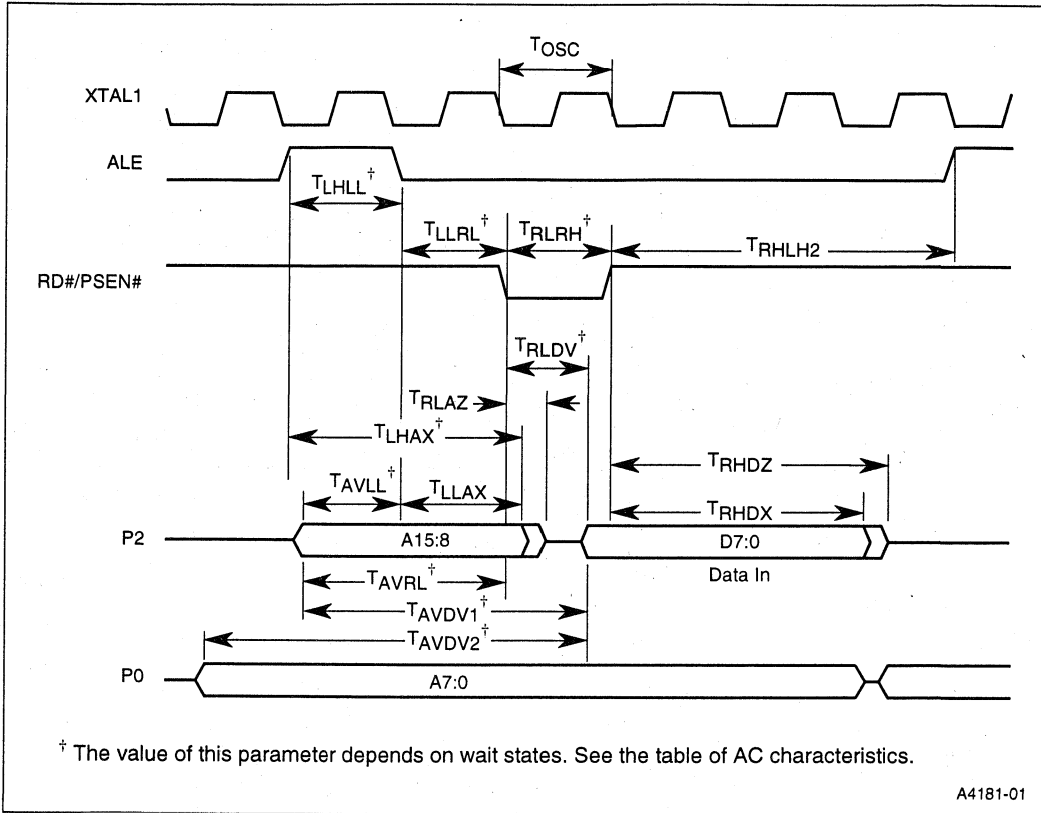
$T_{OSC}$

XTAL1

ALE

$T_{LHLL}^{\dagger}$

$T_{LLRL}^{\dagger}$

$T_{RLRH}^{\dagger}$

$T_{RHLH2}$

RD#/PSEN#

$T_{RLDV}^{\dagger}$

$T_{RLAZ}$

$T_{LHAX}^{\dagger}$

$T_{RHDZ}$

$T_{AVLL}^{\dagger}$

$T_{LLAX}$

$T_{RHDX}$

P2

A15:8

D7:0

Data In

$T_{AVRL}^{\dagger}$

$T_{AVDV1}^{\dagger}$

$T_{AVDV2}^{\dagger}$

P0

A7:0

$^{\dagger}$ The value of this parameter depends on wait states. See the table of AC characteristics.

A4181-01